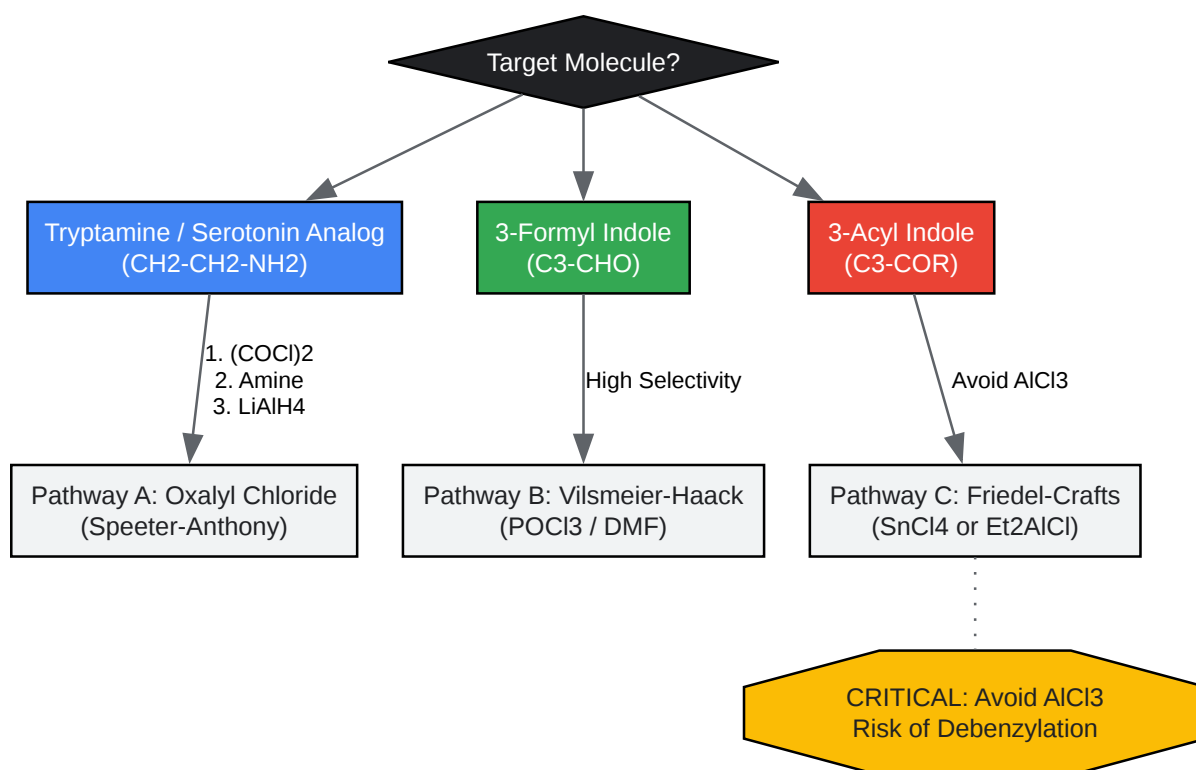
Target Molecule?

Tryptamine / Serotonin Analog
(CH2-CH2-NH2)

3-Formyl Indole
(C3-CHO)

3-Acyl Indole
(C3-COR)

1. (COCl)2
2. Amine
3. LiAlH4

High Selectivity

Avoid AlCl3

Pathway A: Oxalyl Chloride
(Speeter-Anthony)

Pathway B: Vilsmeier-Haack
(POCl3 / DMF)

Pathway C: Friedel-Crafts
(SnCl4 or Et2AlCl)

CRITICAL: Avoid AlCl3
Risk of Debenzylation